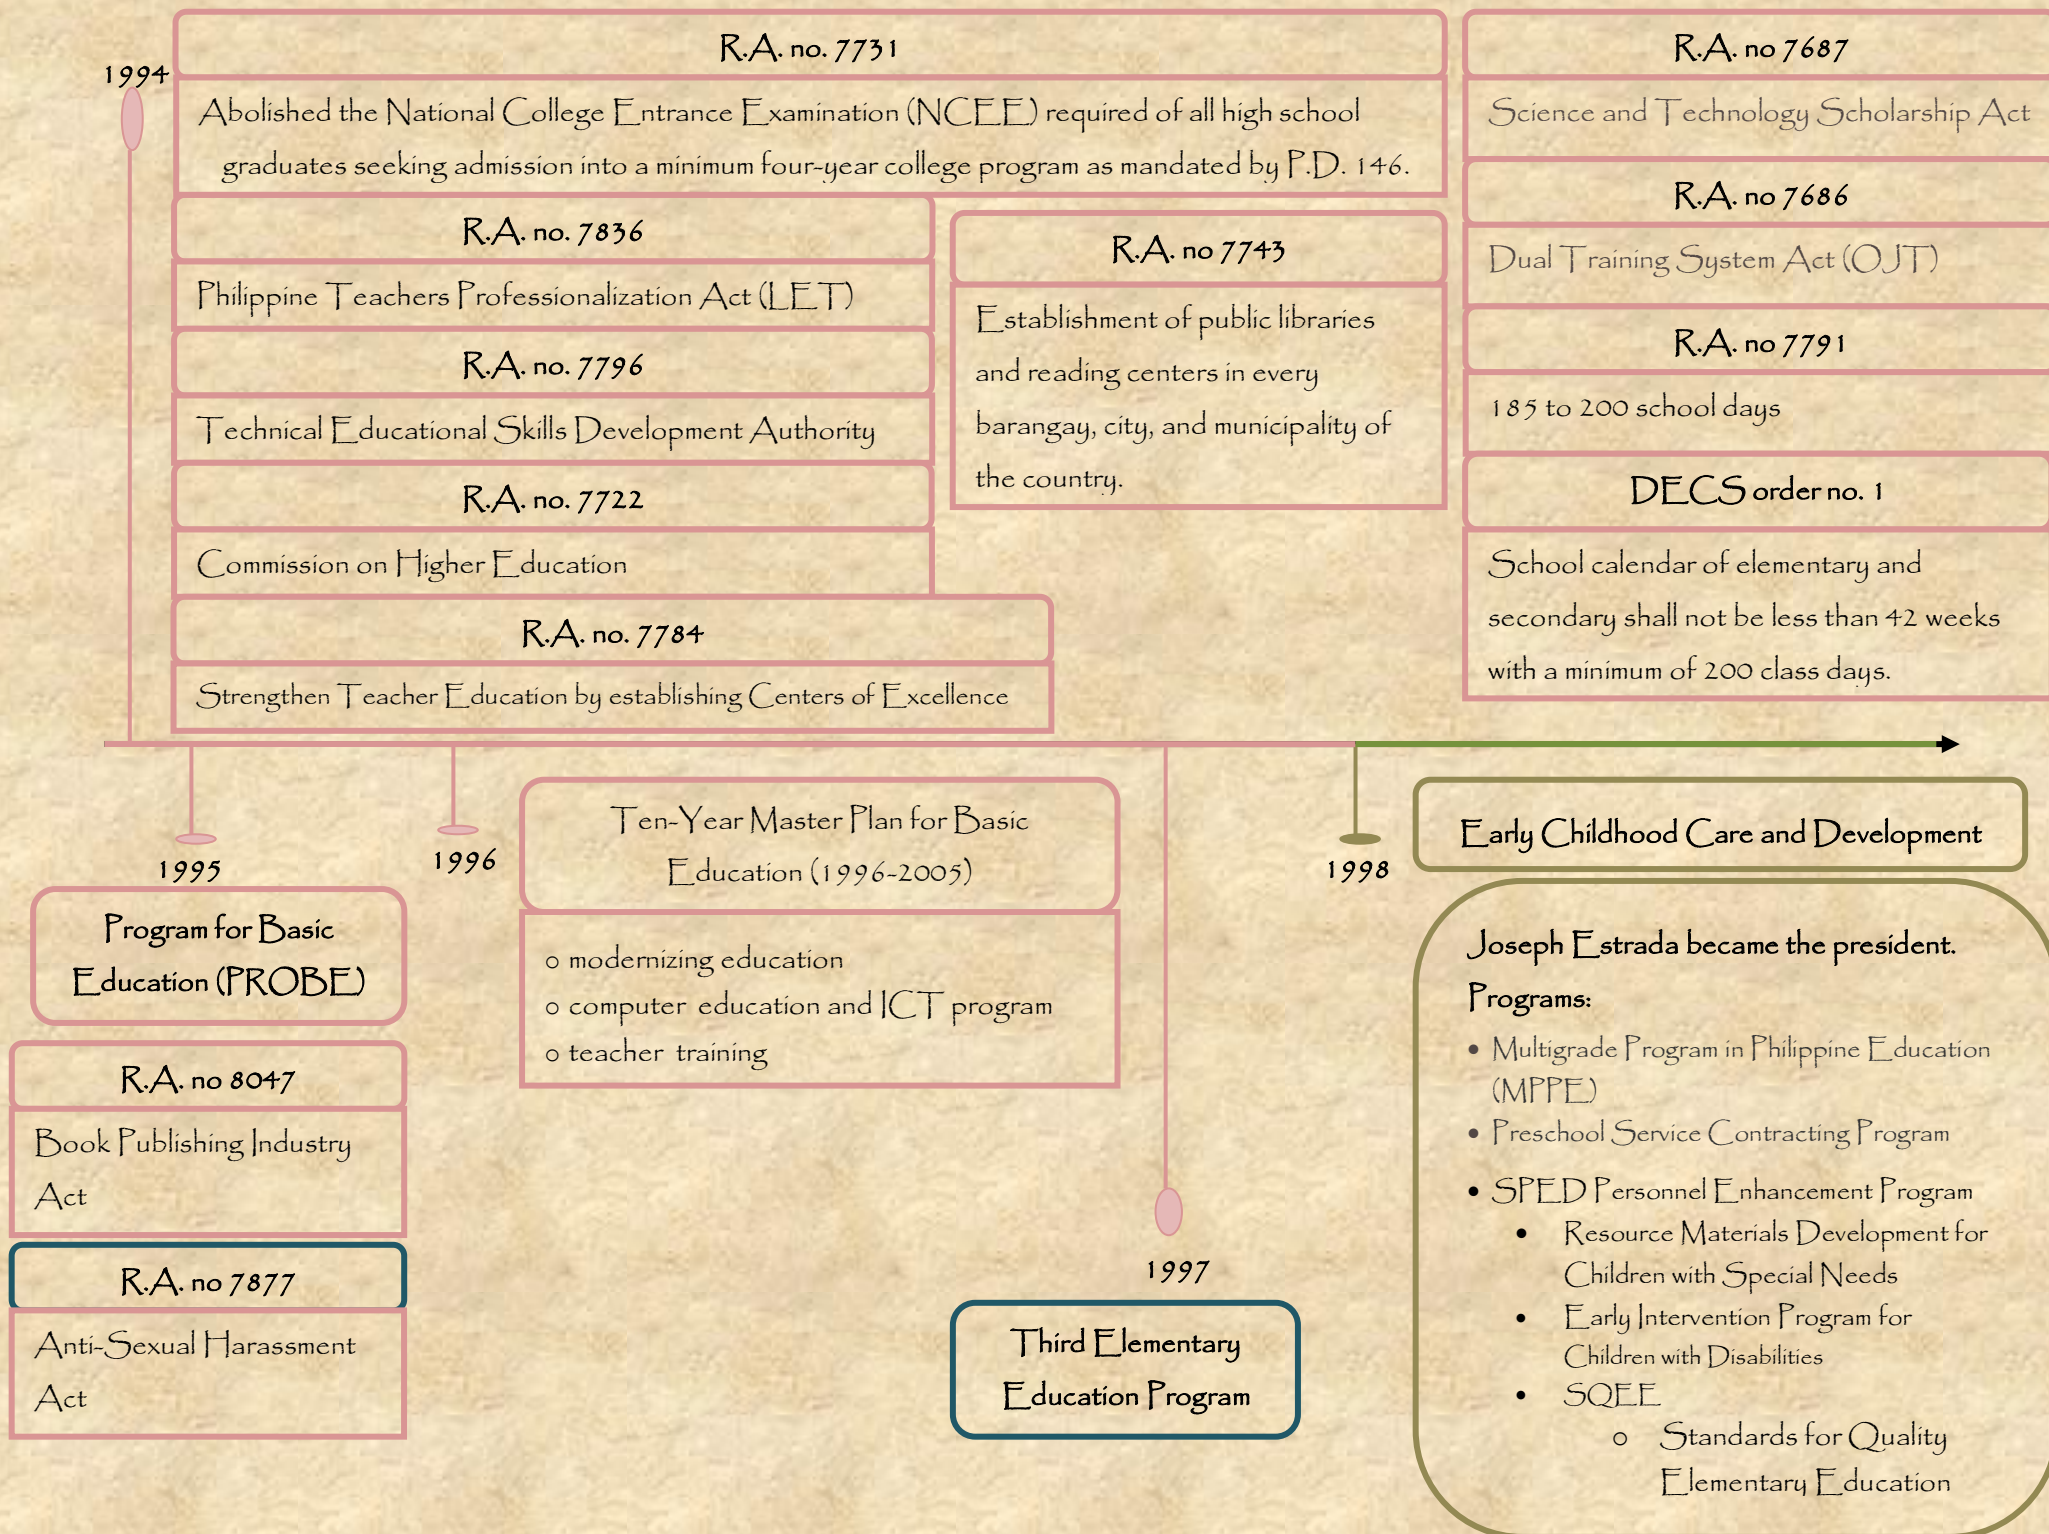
1994

R.A. no. 7731

Abolished the National College Entrance Examination (NCEE) required of all high school graduates seeking admission into a minimum four-year college program as mandated by P.D. 146.

R.A. no. 7836

Philippine Teachers Professionalization Act (LET)

R.A. no. 7796

Technical Educational Skills Development Authority

R.A. no. 7722

Commission on Higher Education

R.A. no. 7784

Strengthen Teacher Education by establishing Centers of Excellence

R.A. no 7743

Establishment of public libraries and reading centers in every barangay, city, and municipality of the country.

R.A. no 7687

Science and Technology Scholarship Act

R.A. no 7686

Dual Training System Act (OJT)

R.A. no 7791

185 to 200 school days

DECS order no. 1

School calendar of elementary and secondary shall not be less than 42 weeks with a minimum of 200 class days.

1995

Program for Basic Education (PROBE)

R.A. no 8047

Book Publishing Industry Act

R.A. no 7877

Anti-Sexual Harassment Act

1996

Ten-Year Master Plan for Basic Education (1996-2005)

o modernizing education
o computer education and ICT program
o teacher training

1997

Third Elementary Education Program

1998

Early Childhood Care and Development

Joseph Estrada became the president.

Programs:

• Multigrade Program in Philippine Education (MPPE)
• Preschool Service Contracting Program
• SPED Personnel Enhancement Program
• Resource Materials Development for Children with Special Needs
• Early Intervention Program for Children with Disabilities
• SQEE
o Standards for Quality Elementary Education